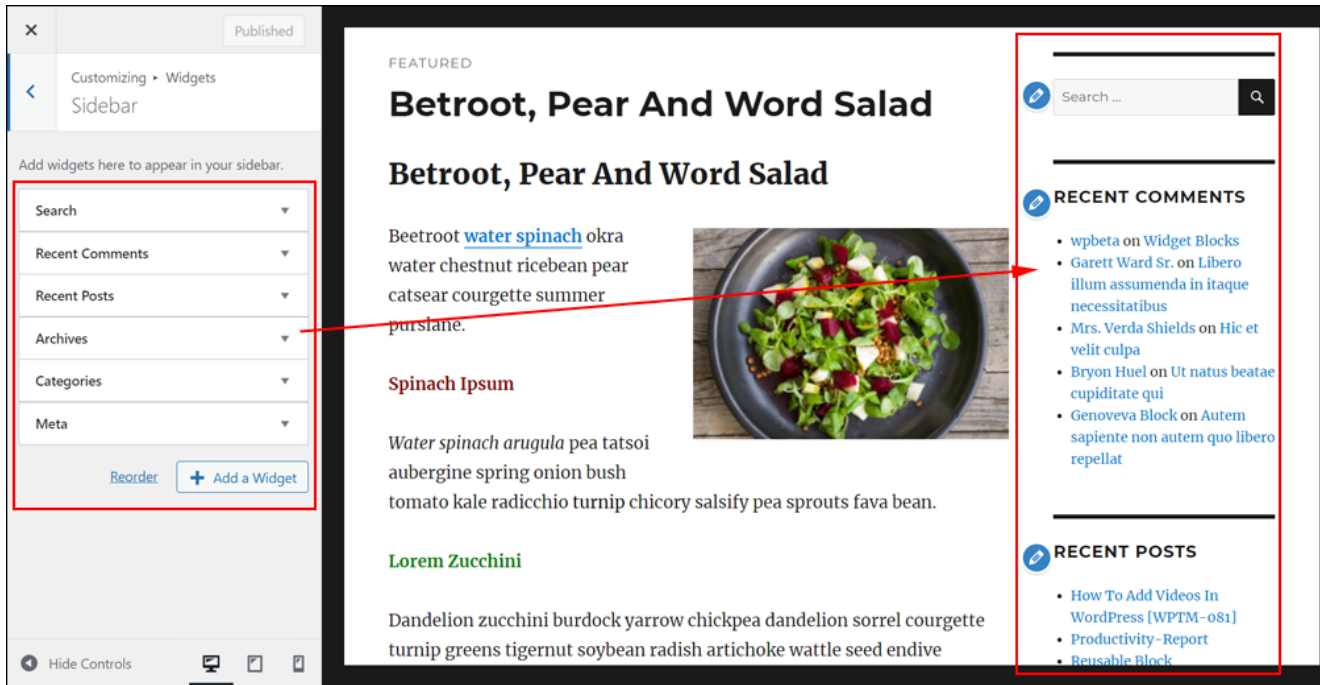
×
Published

Customizing ▸ Widgets
Sidebar

Add widgets here to appear in your sidebar.

Search
Recent Comments
Recent Posts
Archives
Categories
Meta

Reorder
+ Add a Widget

Hide Controls

FEATURED

Betroot, Pear And Word Salad

Betroot, Pear And Word Salad

Beetroot water spinach okra water chestnut ricebean pear catsear courgette summer purslane.

Spinach Ipsum

*Water spinach arugula* pea tatsoi aubergine spring onion bush tomato kale radicchio turnip chicory salsify pea sprouts fava bean.

Lorem Zucchini

Dandelion zucchini burdock yarrow chickpea dandelion sorrel courgette turnip greens tigernut soybean radish artichoke wattle seed endive

Search ...

RECENT COMMENTS

- wpbeta on Widget Blocks
- Garett Ward Sr. on Libero illum assumenda in itaque necessitatibus
- Mrs. Verda Shields on Hic et velit culpa
- Bryon Huel on Ut natus beatae cupiditate qui
- Genoveva Block on Autem sapiente non autem quo libero repellat

RECENT POSTS

- How To Add Videos In WordPress [WPTM-081]
- Productivity-Report
- Reusable Block